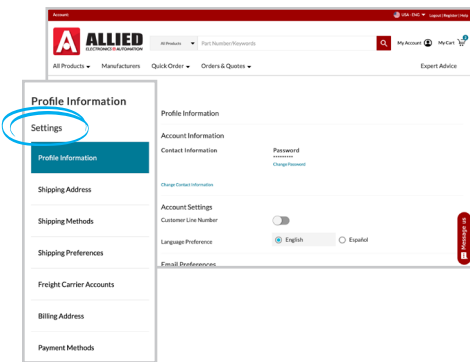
Account

USA - ENG Logout | Register | Help

ALLIED ELECTRONICS & AUTOMATION

All Products

Part Number/Keywords

My Account

My Cart 0

All Products

Manufacturers

Quick Order

Orders & Quotes

Expert Advice

Profile Information

Settings

Profile Information

Shipping Address

Shipping Methods

Shipping Preferences

Freight Carrier Accounts

Billing Address

Payment Methods

Profile Information

Account Information

Contact Information

Password

*********

Change Password

Change Contact Information

Account Settings

Customer Line Number

Language Preference

English

Español

Email Preferences

Message us